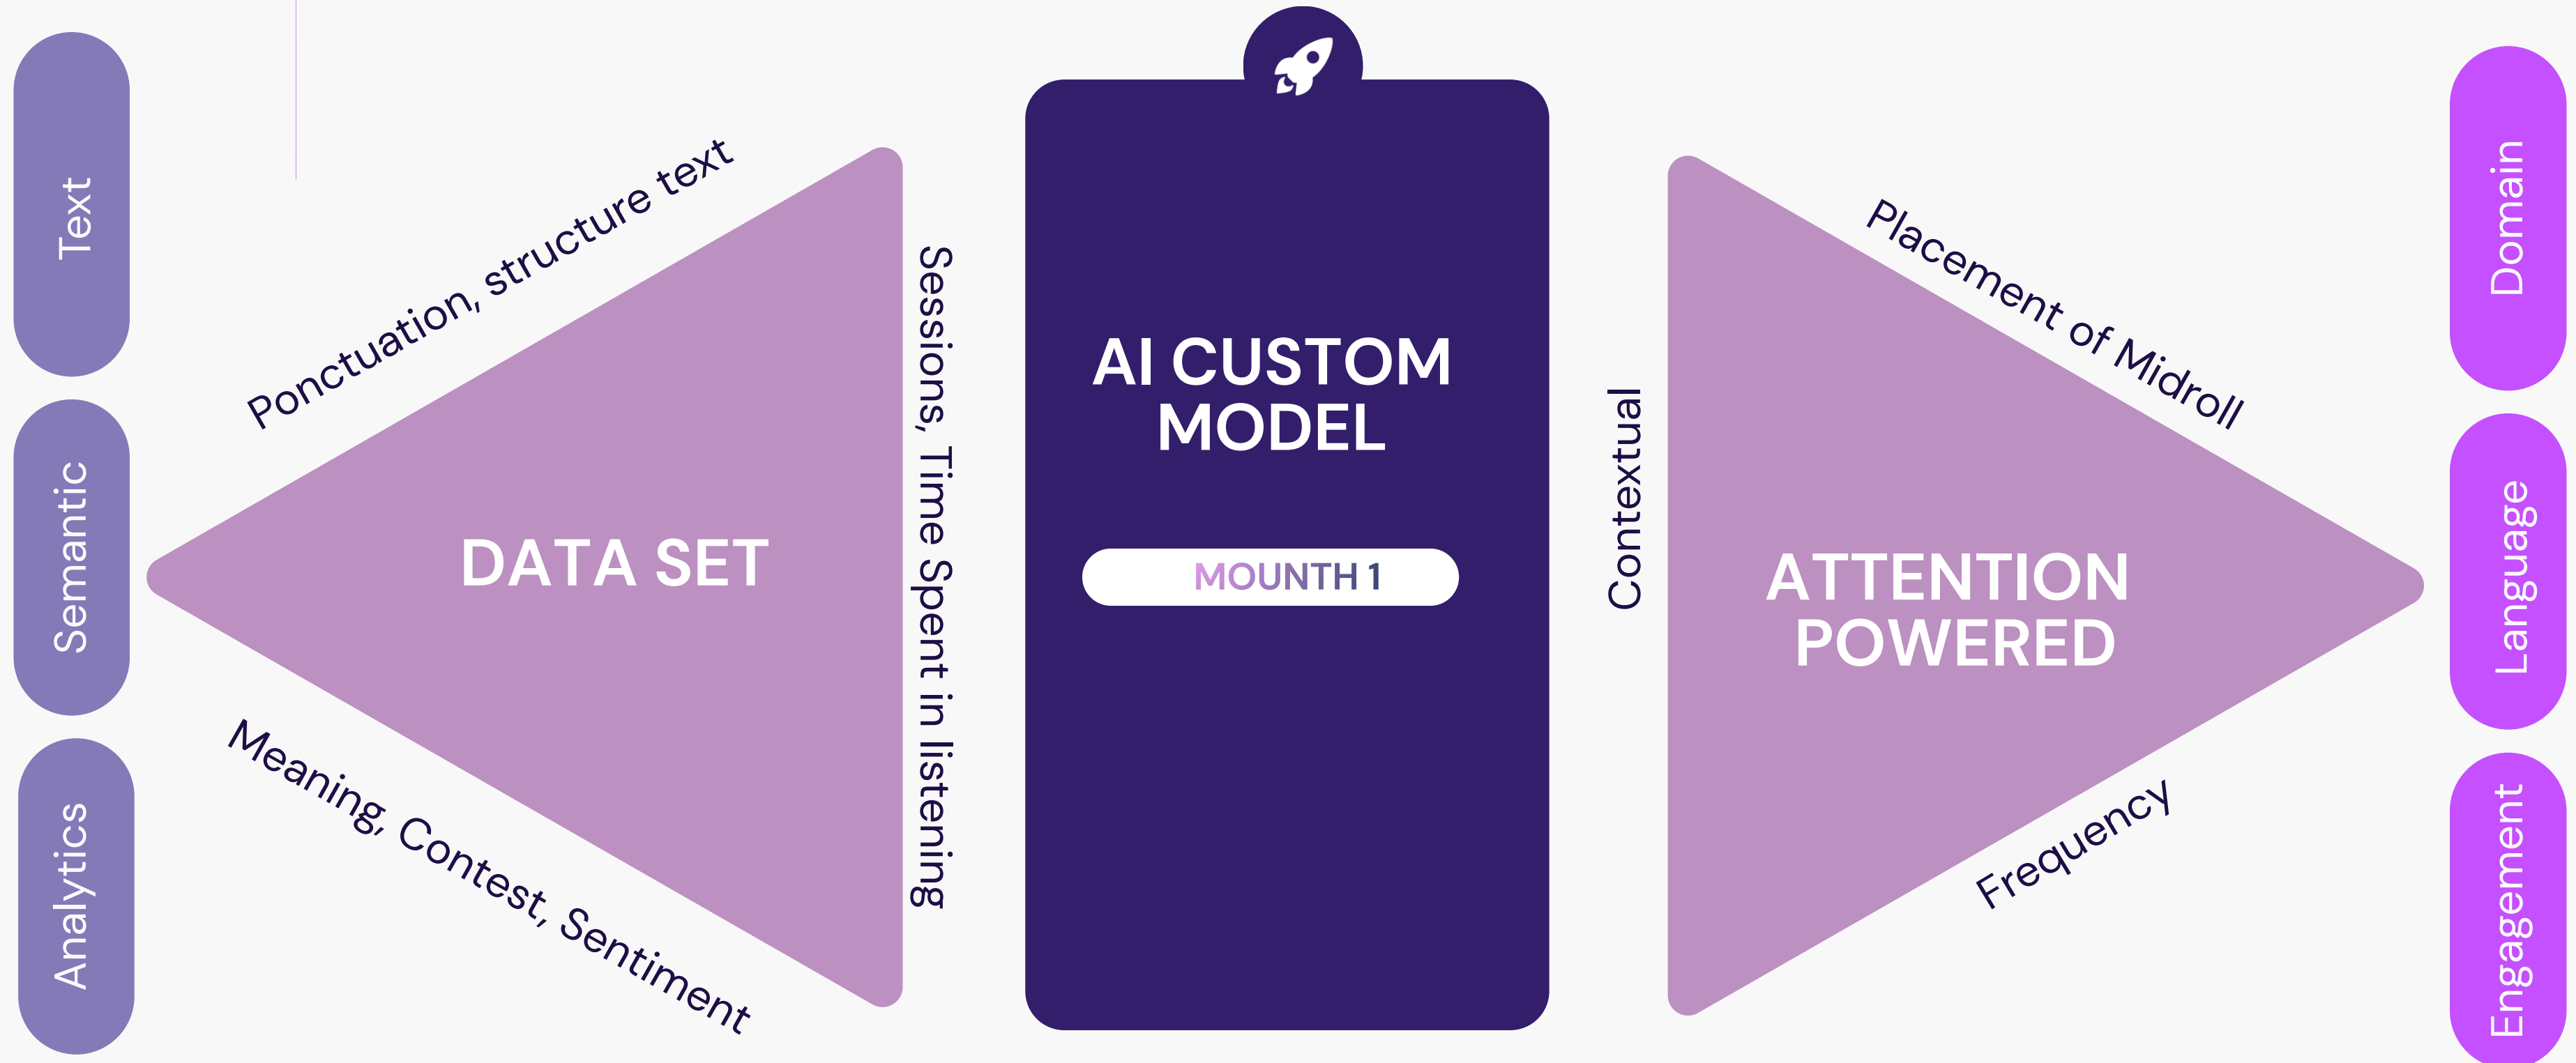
Text

Semantic

Analytics

Ponctuation, structure text

DATA SET

Meaning, Contest, Sentiment

Sessions, Time Spent in listening

AI CUSTOM MODEL

MOUNTH 1

Contextual

ATTENTION POWERED

Placement of Midroll

Frequency

Domain

Language

Engagement